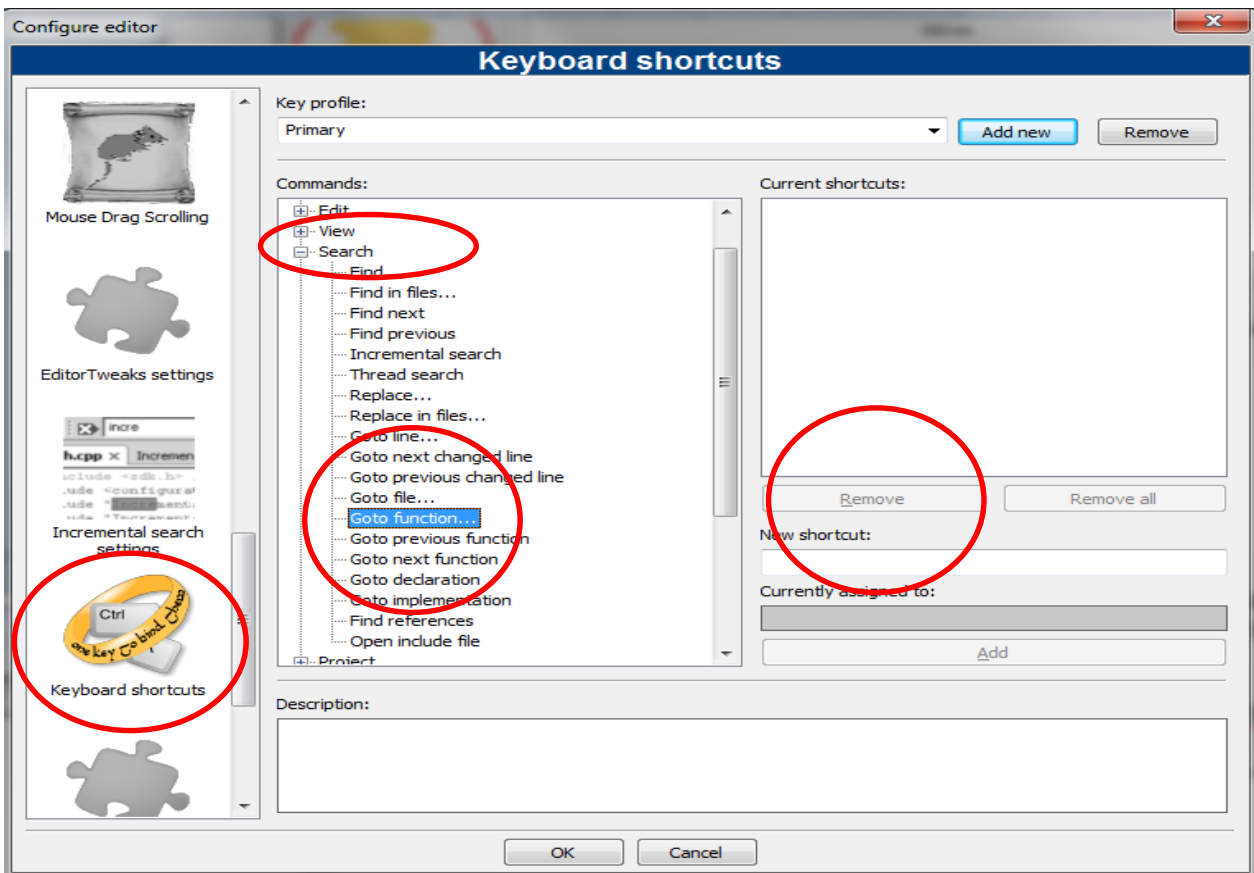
Configure editor

Keyboard shortcuts

Mouse Drag Scrolling

EditorTweaks settings

incre
h.cpp Increme
Incremental search settings

Ctrl
one key to bind them
Keyboard shortcuts

Key profile:
Primary
Add new
Remove

Commands:
Edit
View
Search
Find
Find in files...
Find next
Find previous
Incremental search
Thread search
Replace...
Replace in files...
Goto line...
Goto next changed line
Goto previous changed line
Goto file...
Goto function...
Goto previous function
Goto next function
Goto declaration
Goto implementation
Find references
Open include file
Project

Current shortcuts:
Remove
Remove all
New shortcut:
Currently assigned to:
Add

Description:

OK
Cancel